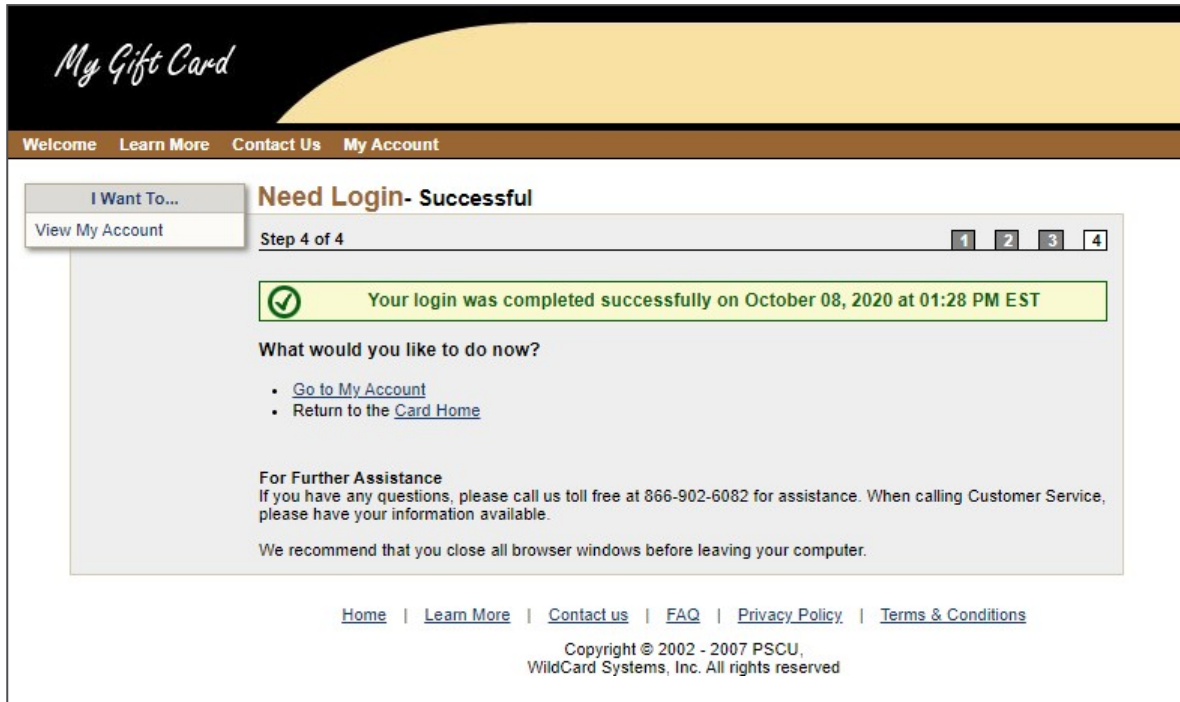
My Gift Card

Welcome Learn More Contact Us My Account

I Want To...
View My Account

Need Login- Successful

Step 4 of 4

1 2 3 4

Your login was completed successfully on October 08, 2020 at 01:28 PM EST

What would you like to do now?

- Go to My Account
- Return to the Card Home

For Further Assistance
If you have any questions, please call us toll free at 866-902-6082 for assistance. When calling Customer Service, please have your information available.

We recommend that you close all browser windows before leaving your computer.

Home | Learn More | Contact us | FAQ | Privacy Policy | Terms & Conditions

Copyright © 2002 - 2007 PSCU,
WildCard Systems, Inc. All rights reserved